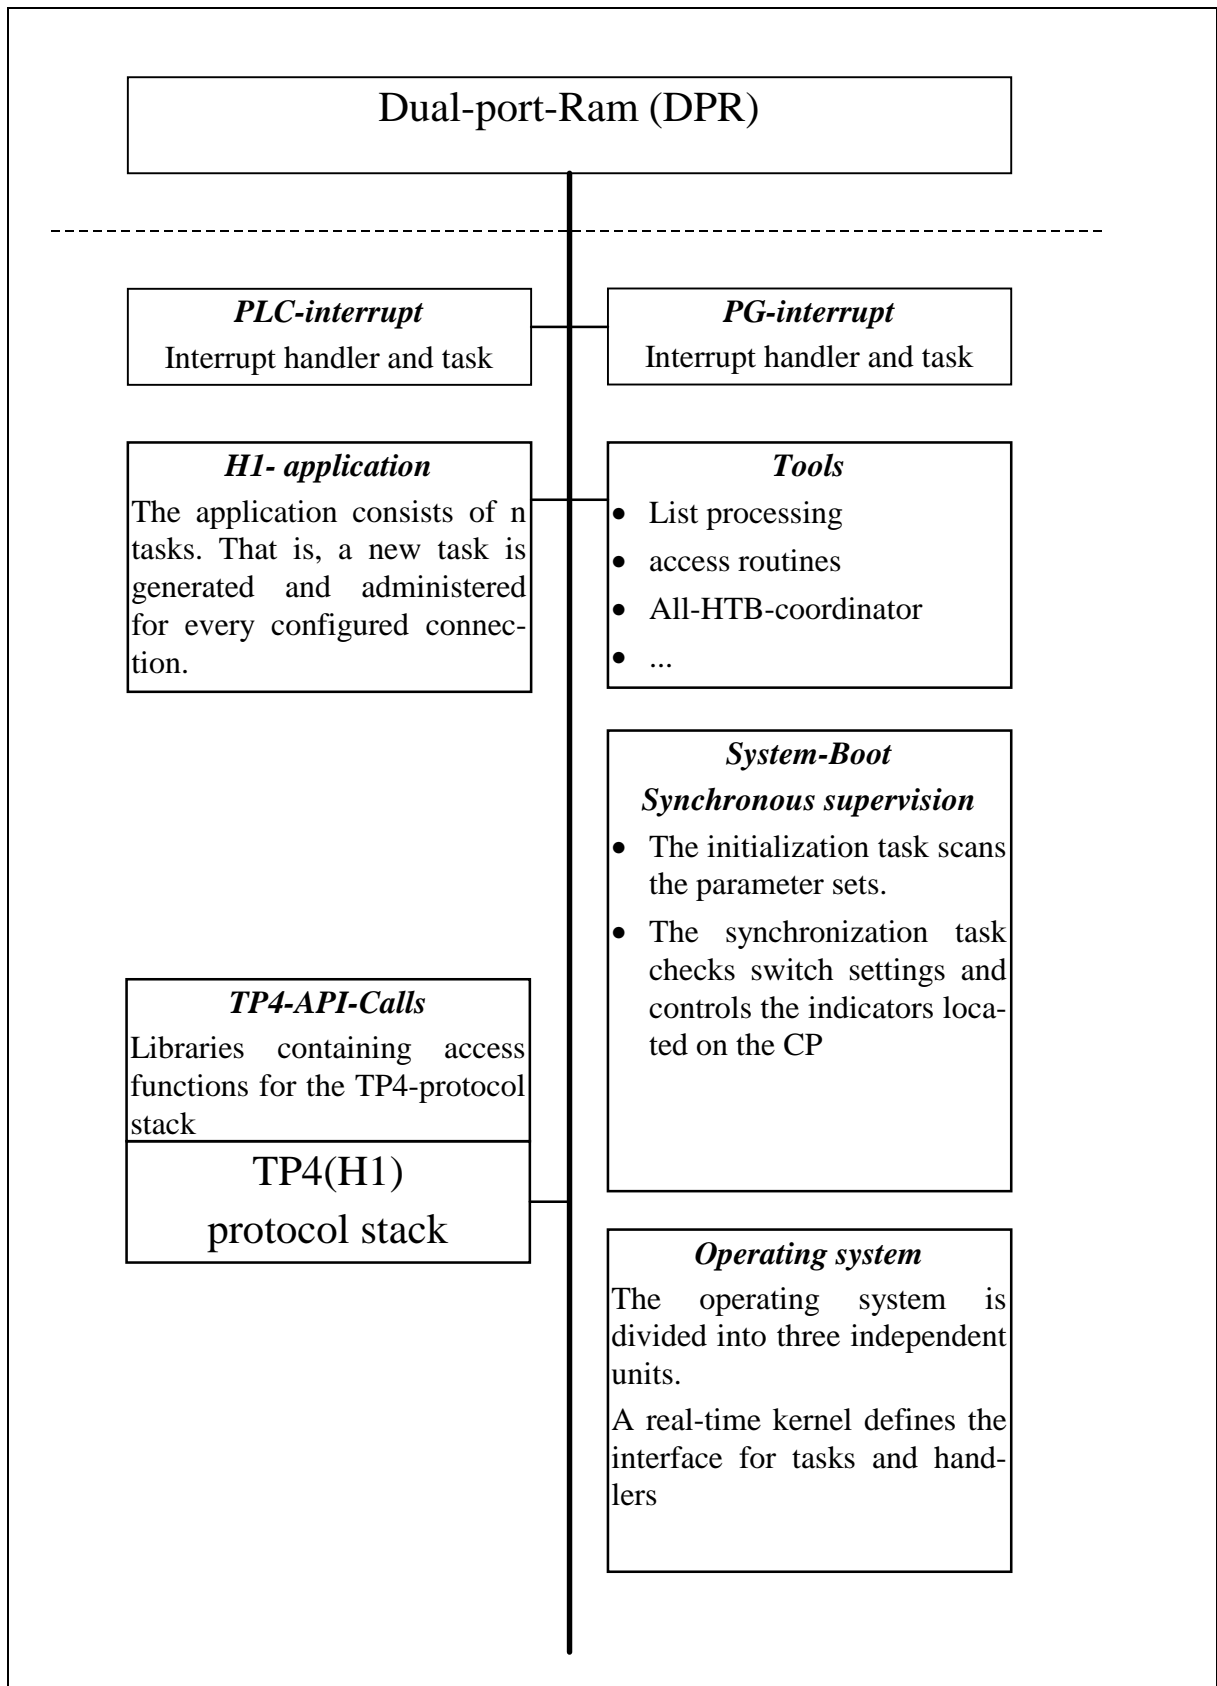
Dual-port-Ram (DPR)

*PLC-interrupt*
Interrupt handler and task

*PG-interrupt*
Interrupt handler and task

*H1- application*
The application consists of n tasks. That is, a new task is generated and administered for every configured connection.

*Tools*
- List processing
- access routines
- All-HTB-coordinator
- ...

*System-Boot*
*Synchronous supervision*
- The initialization task scans the parameter sets.
- The synchronization task checks switch settings and controls the indicators located on the CP

*TP4-API-Calls*
Libraries containing access functions for the TP4-protocol stack

TP4(H1)
protocol stack

*Operating system*
The operating system is divided into three independent units.

A real-time kernel defines the interface for tasks and handlers